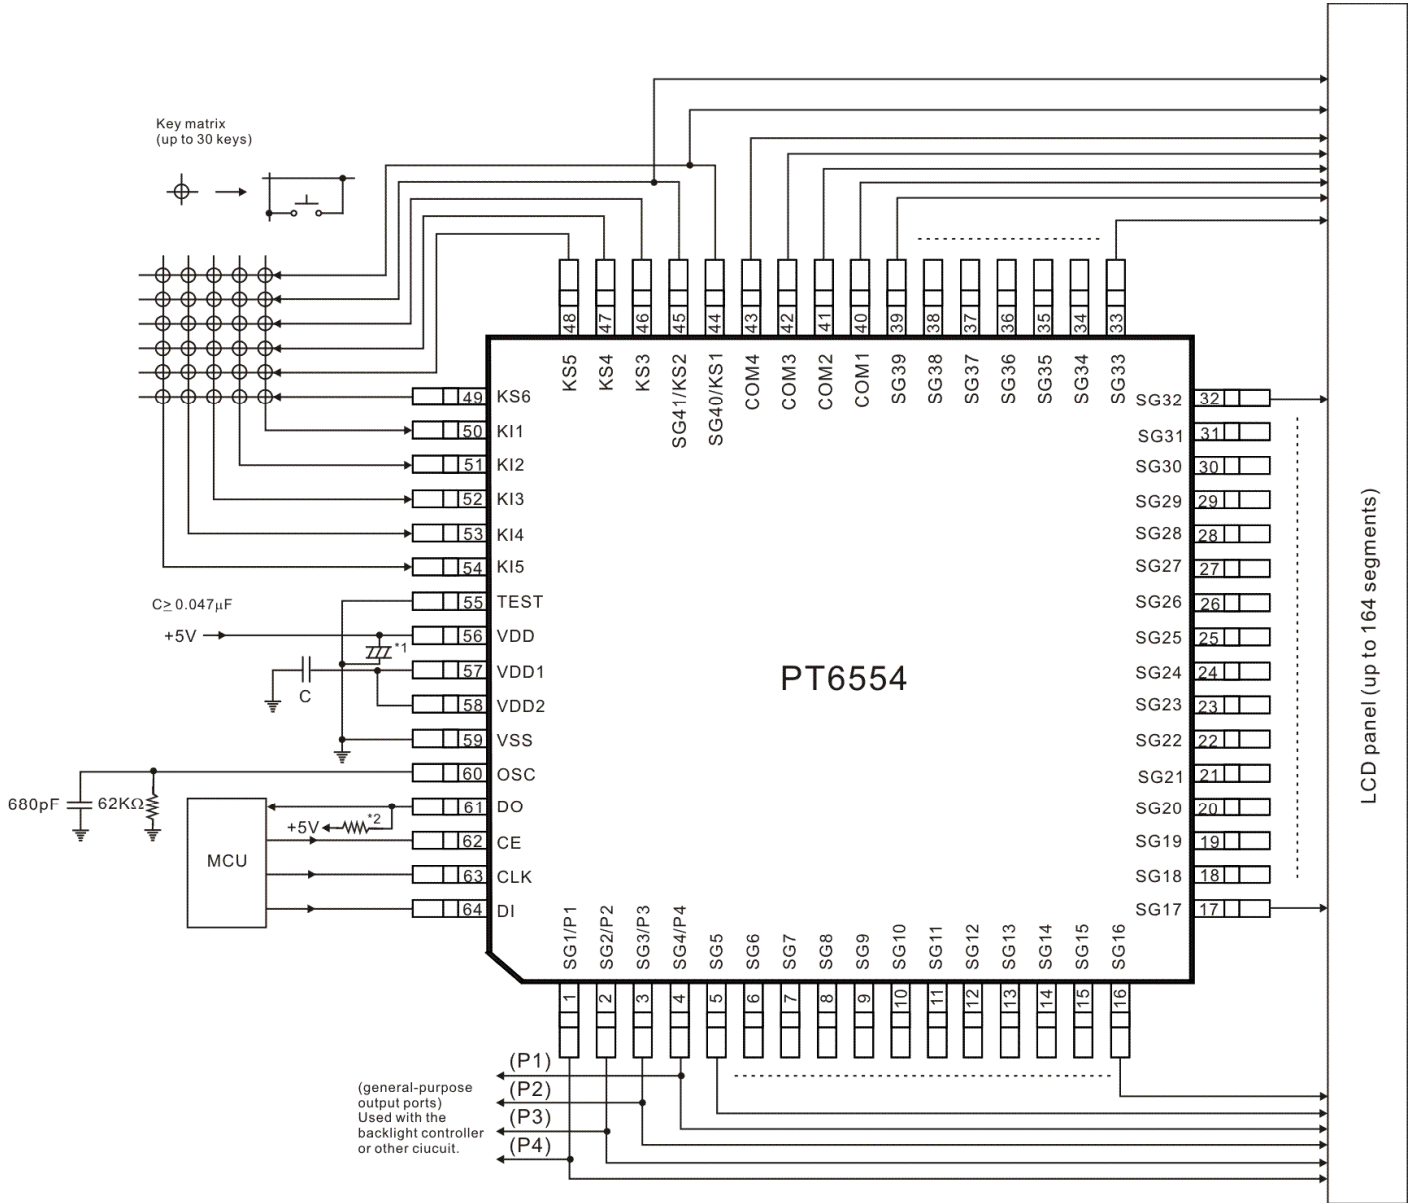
Key matrix
(up to 30 keys)

48 KS5
47 KS4
46 KS3
45 SG41/KS2
44 SG40/KS1
43 COM4
42 COM3
41 COM2
40 COM1
39 SG39
38 SG38
37 SG37
36 SG36
35 SG35
34 SG34
33 SG33

49 KS6
50 KI1
51 KI2
52 KI3
53 KI4
54 KI5
55 TEST
56 VDD
57 VDD1
58 VDD2
59 VSS
60 OSC
61 DO
62 CE
63 CLK
64 DI

C≥ 0.047μF
+5V
*1
C
680pF
62KΩ
+5V
*2
MCU

PT6554

SG32 32
SG31 31
SG30 30
SG29 29
SG28 28
SG27 27
SG26 26
SG25 25
SG24 24
SG23 23
SG22 22
SG21 21
SG20 20
SG19 19
SG18 18
SG17 17

SG1/P1 1
SG2/P2 2
SG3/P3 3
SG4/P4 4
SG5 5
SG6 6
SG7 7
SG8 8
SG9 9
SG10 10
SG11 11
SG12 12
SG13 13
SG14 14
SG15 15
SG16 16

(P1)
(P2)
(P3)
(P4)
(general-purpose output ports) Used with the backlight controller or other ciucuit.

LCD panel (up to 164 segments)